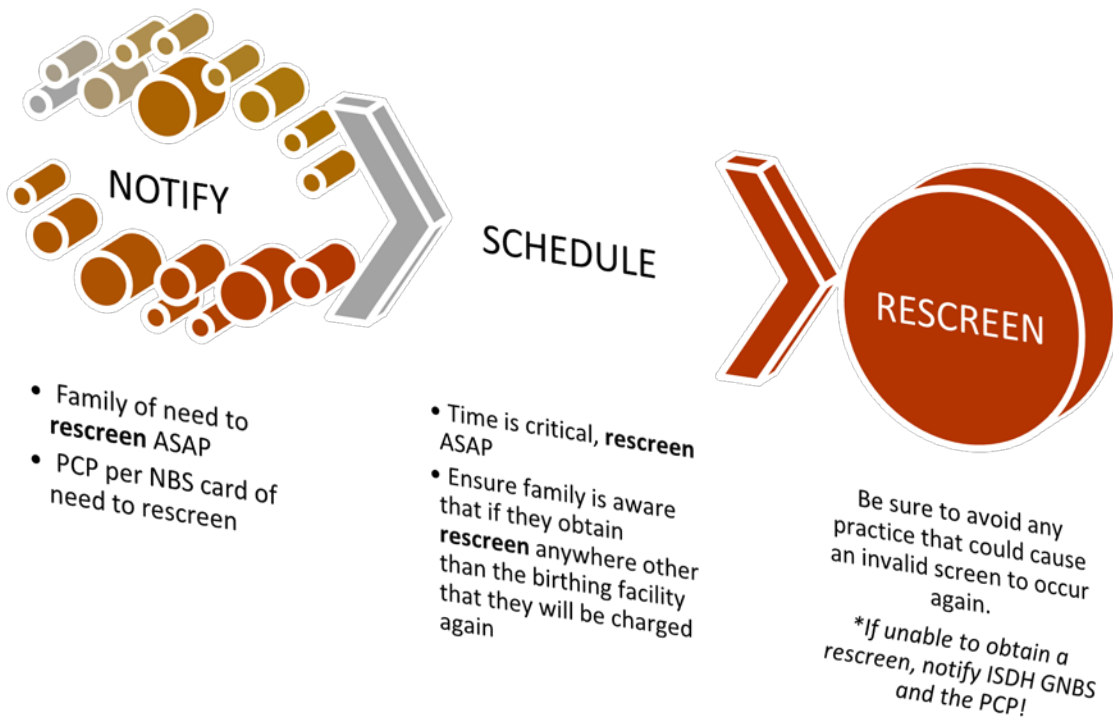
NOTIFY

SCHEDULE

RESCREEN

- Family of need to **rescreen** ASAP
- PCP per NBS card of need to rescreen

- Time is critical, **rescreen** ASAP
- Ensure family is aware that if they obtain **rescreen** anywhere other than the birthing facility that they will be charged again

Be sure to avoid any practice that could cause an invalid screen to occur again.

*If unable to obtain a rescreen, notify ISDH GNBS and the PCP!